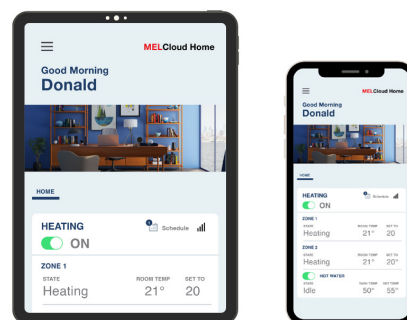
MELCloud Home

Good Morning
Donald

HOME

HEATING
Schedule
ON

ZONE 1
STATE
Heating
ROOM TEMP
21°
SET TO
20

MELCloud Home

Good Morning
Donald

HOME

HEATING
Schedule
ON

ZONE 1
STATE
Heating
ROOM TEMP
21°
SET TO
20

ZONE 2
STATE
Heating
ROOM TEMP
21°
SET TO
20°

HOT WATER
STATE
Idle
TANK TEMP
50°
SET TEMP
55°